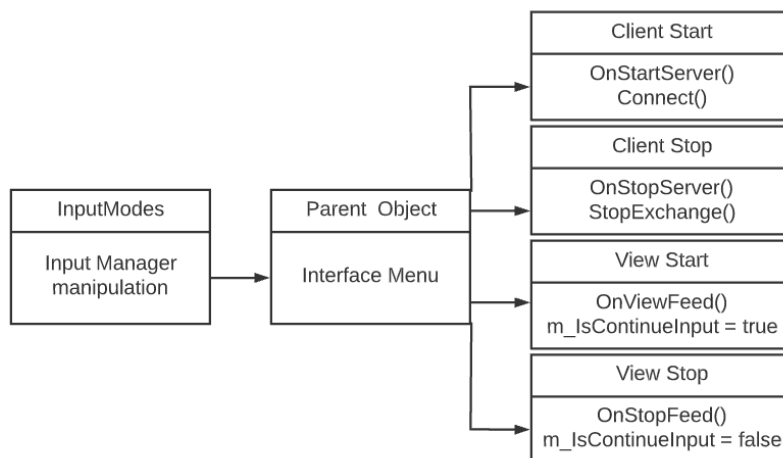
InputModes

Input Manager manipulation

Parent Object

Interface Menu

Client Start

OnStartServer()
Connect()

Client Stop

OnStopServer()
StopExchange()

View Start

OnViewFeed()
m_IsContinueInput = true

View Stop

OnStopFeed()
m_IsContinueInput = false